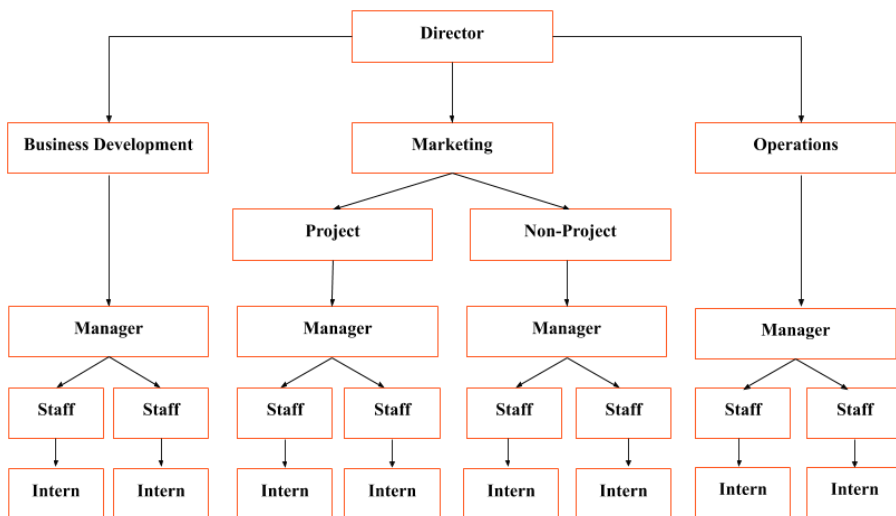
Director

Business Development

Marketing

Operations

Project

Non-Project

Manager

Manager

Manager

Manager

Staff

Staff

Staff

Staff

Staff

Staff

Staff

Staff

Intern

Intern

Intern

Intern

Intern

Intern

Intern

Intern